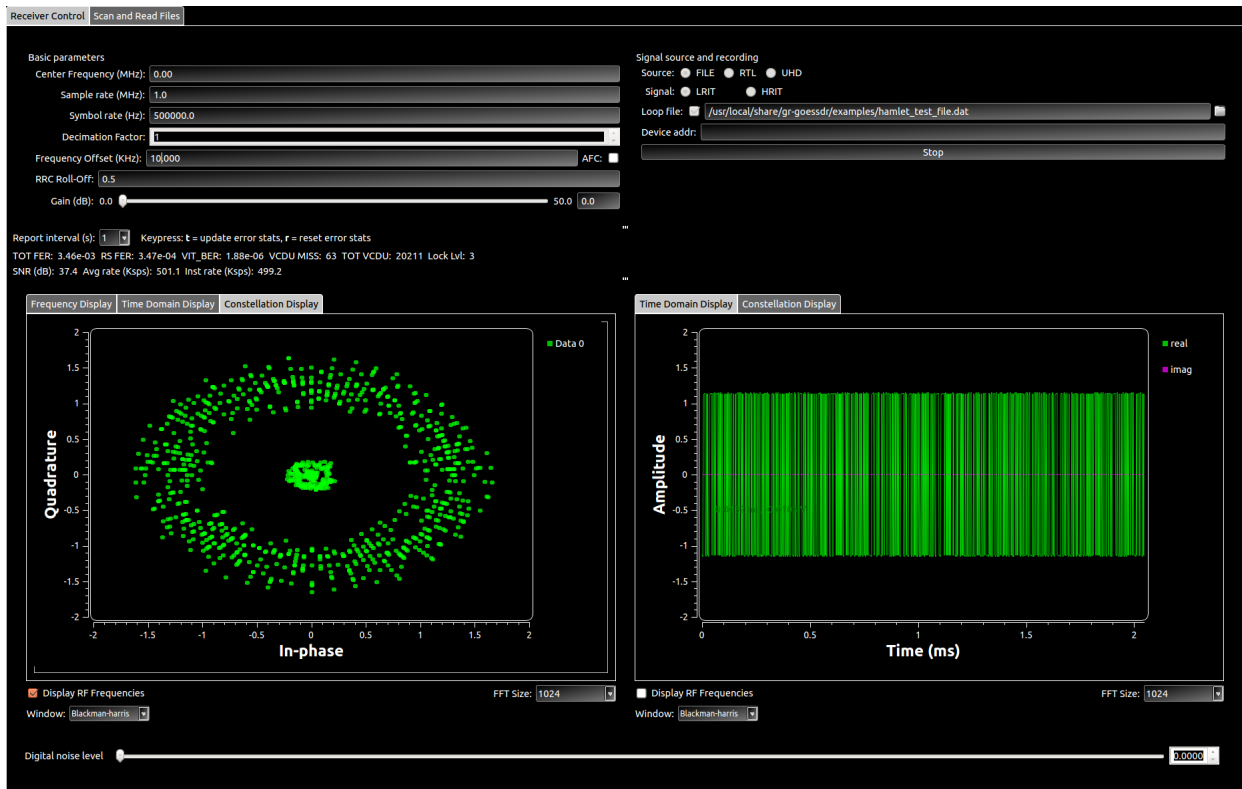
Receiver Control | Scan and Read Files

Basic parameters
Center Frequency (MHz): 0.00
Sample rate (MHz): 1.0
Symbol rate (Hz): 500000.0
Decimation Factor: 1
Frequency Offset (KHz): 10,000
AFC:
RRC Roll-Off: 0.5
Gain (dB): 0.0 50.0 0.0

Signal source and recording
Source: FILE RTL UHD
Signal: LRIT HRIT
Loop file: /usr/local/share/gr-goessdr/examples/hamlet_test_file.dat
Device addr:
Stop

Report interval (s): 1 Keypress: t = update error stats, r = reset error stats
TOT FER: 3.46e-03 RS FER: 3.47e-04 VIT_BER: 1.88e-06 VCDU MISS: 63 TOT VCDU: 20211 Lock Lvl: 3
SNR (dB): 37.4 Avg rate (Ksps): 501.1 Inst rate (Ksps): 499.2

Frequency Display | Time Domain Display | Constellation Display

Data 0
2
1.5
1
0.5
0
-0.5
-1
-1.5
-2
Quadrature
-2 -1.5 -1 -0.5 0 0.5 1 1.5 2
In-phase

Time Domain Display | Constellation Display

real
imag
2
1.5
1
0.5
0
-0.5
-1
-1.5
-2
Amplitude
0 0.5 1 1.5 2
Time (ms)

Display RF Frequencies
FFT Size: 1024
Window: Blackman-harris

Display RF Frequencies
FFT Size: 1024
Window: Blackman-harris

Digital noise level
0.0000